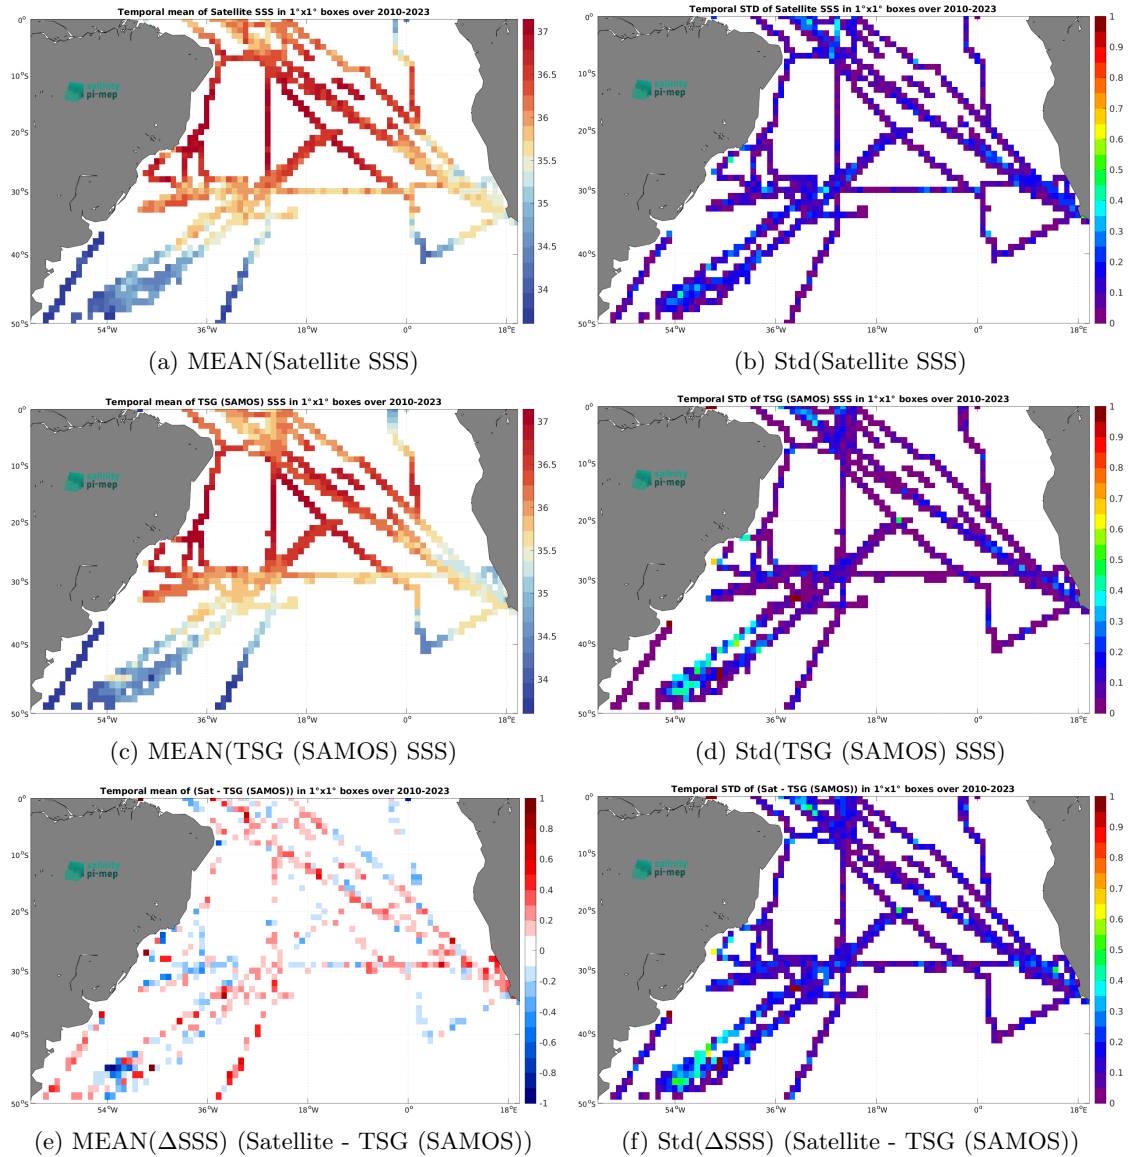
Temporal mean of Satellite SSS in 1°x1° boxes over 2010-2023

salinity pi-mep

0°
10°S
20°S
30°S
40°S
50°S
54°W
36°W
18°W
0°
18°E

37
36.5
36
35.5
35
34.5
34

(a) MEAN(Satellite SSS)

Temporal STD of Satellite SSS in 1°x1° boxes over 2010-2023

salinity pi-mep

0°
10°S
20°S
30°S
40°S
50°S
54°W
36°W
18°W
0°
18°E

1
0.9
0.8
0.7
0.6
0.5
0.4
0.3
0.2
0.1
0

(b) Std(Satellite SSS)

Temporal mean of TSG (SAMOS) SSS in 1°x1° boxes over 2010-2023

salinity pi-mep

0°
10°S
20°S
30°S
40°S
50°S
54°W
36°W
18°W
0°
18°E

37
36.5
36
35.5
35
34.5
34

(c) MEAN(TSG (SAMOS) SSS)

Temporal STD of TSG (SAMOS) SSS in 1°x1° boxes over 2010-2023

salinity pi-mep

0°
10°S
20°S
30°S
40°S
50°S
54°W
36°W
18°W
0°
18°E

1
0.9
0.8
0.7
0.6
0.5
0.4
0.3
0.2
0.1
0

(d) Std(TSG (SAMOS) SSS)

Temporal mean of (Sat - TSG (SAMOS)) in 1°x1° boxes over 2010-2023

salinity pi-mep

0°
10°S
20°S
30°S
40°S
50°S
54°W
36°W
18°W
0°
18°E

1
0.8
0.6
0.4
0.2
0
-0.2
-0.4
-0.6
-0.8
-1

(e) MEAN(ΔSSS) (Satellite - TSG (SAMOS))

Temporal STD of (Sat - TSG (SAMOS)) in 1°x1° boxes over 2010-2023

salinity pi-mep

0°
10°S
20°S
30°S
40°S
50°S
54°W
36°W
18°W
0°
18°E

1
0.9
0.8
0.7
0.6
0.5
0.4
0.3
0.2
0.1
0

(f) Std(ΔSSS) (Satellite - TSG (SAMOS))